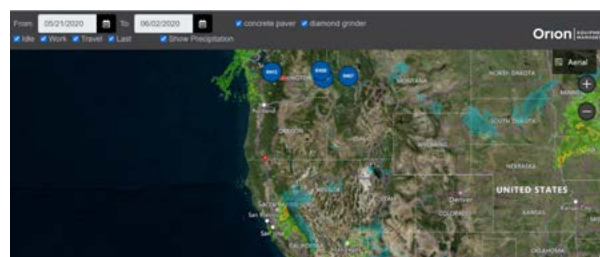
From 05/21/2020 To 06/02/2020 concrete paver diamond grinder
Idle Work Travel Last Show Precipitation

Orion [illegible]

Aerial

+

−

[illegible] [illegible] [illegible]

MONTANA

NORTH DAKOTA

SOUTH DAKOTA

OREGON

NEBRASKA

UNITED STATES

Denver

COLORADO

KANSAS

San Francisco

OKLAHOMA